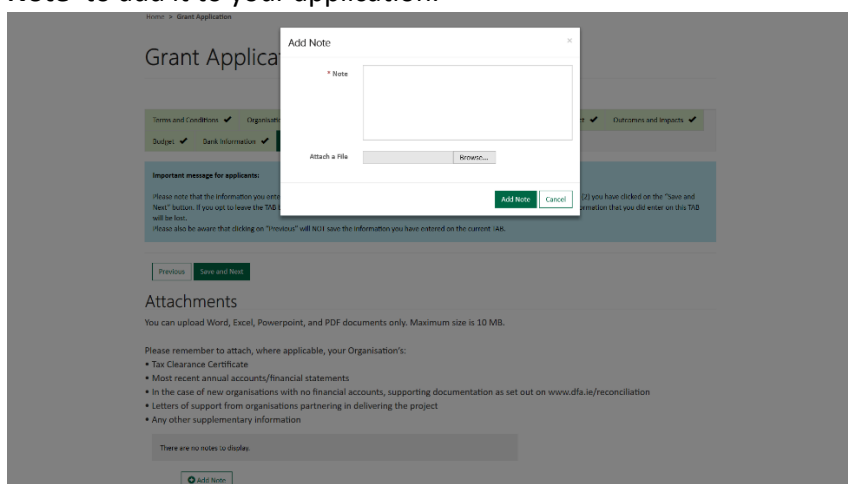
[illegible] to add it to your application.

Home > Grant Application

Grant Applica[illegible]

Add Note

×

* Note

Attach a File

Browse...

Add Note

Cancel

Terms and Conditions ✔ Organisati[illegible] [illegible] ✔ Outcomes and Impacts ✔

Budget ✔ Bank Information ✔

Important message for applicants:

Please note that the information you ente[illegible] (2) you have clicked on the "Save and Next" button. If you opt to leave the TAB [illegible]rmation that you did enter on this TAB will be lost.

Please also be aware that clicking on "Previous" will NOT save the information you have entered on the current TAB.

Previous Save and Next

Attachments

You can upload Word, Excel, Powerpoint, and PDF documents only. Maximum size is 10 MB.

Please remember to attach, where applicable, your Organisation's:

• Tax Clearance Certificate
• Most recent annual accounts/financial statements
• In the case of new organisations with no financial accounts, supporting documentation as set out on www.dfa.ie/reconciliation
• Letters of support from organisations partnering in delivering the project
• Any other supplementary information

There are no notes to display.

Add Note